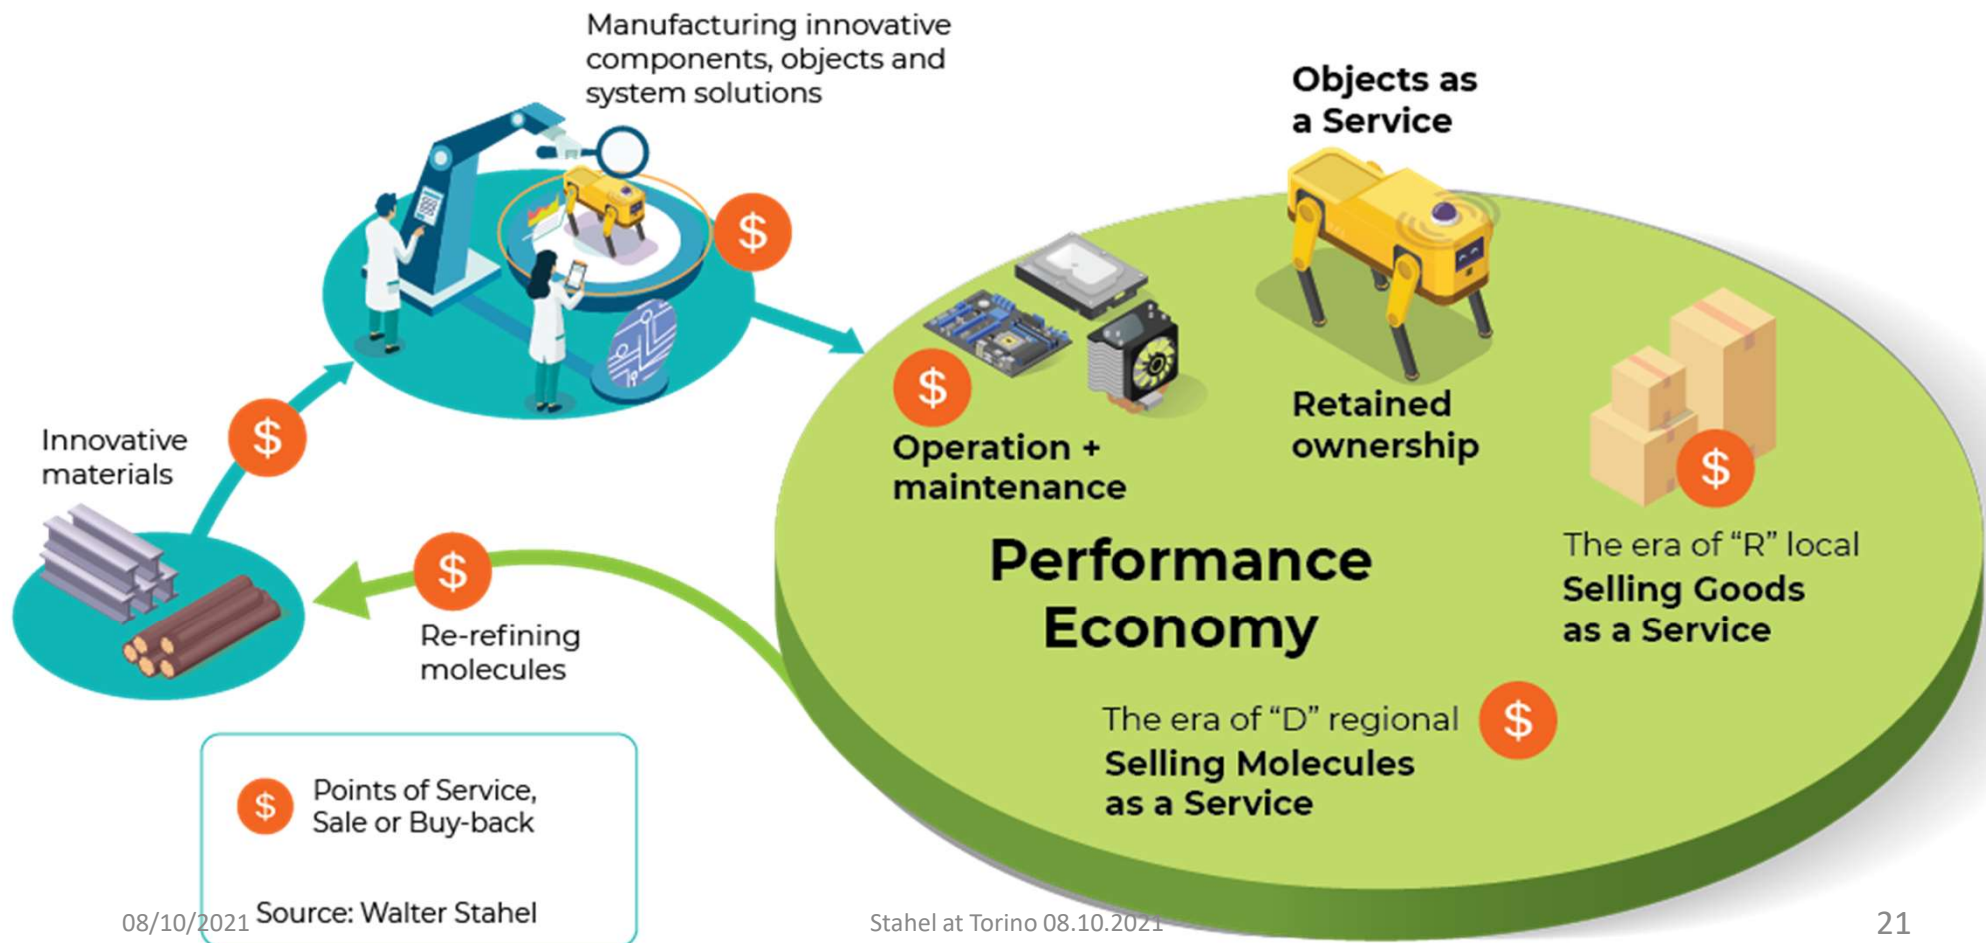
Manufacturing innovative components, objects and system solutions

$

Objects as a Service

Innovative materials

$

$

Operation + maintenance

Retained ownership

$

$

Re-refining molecules

Performance Economy

The era of "R" local
Selling Goods as a Service

The era of "D" regional
Selling Molecules as a Service

$

$ Points of Service, Sale or Buy-back

Source: Walter Stahel

08/10/2021

Stahel at Torino 08.10.2021

21